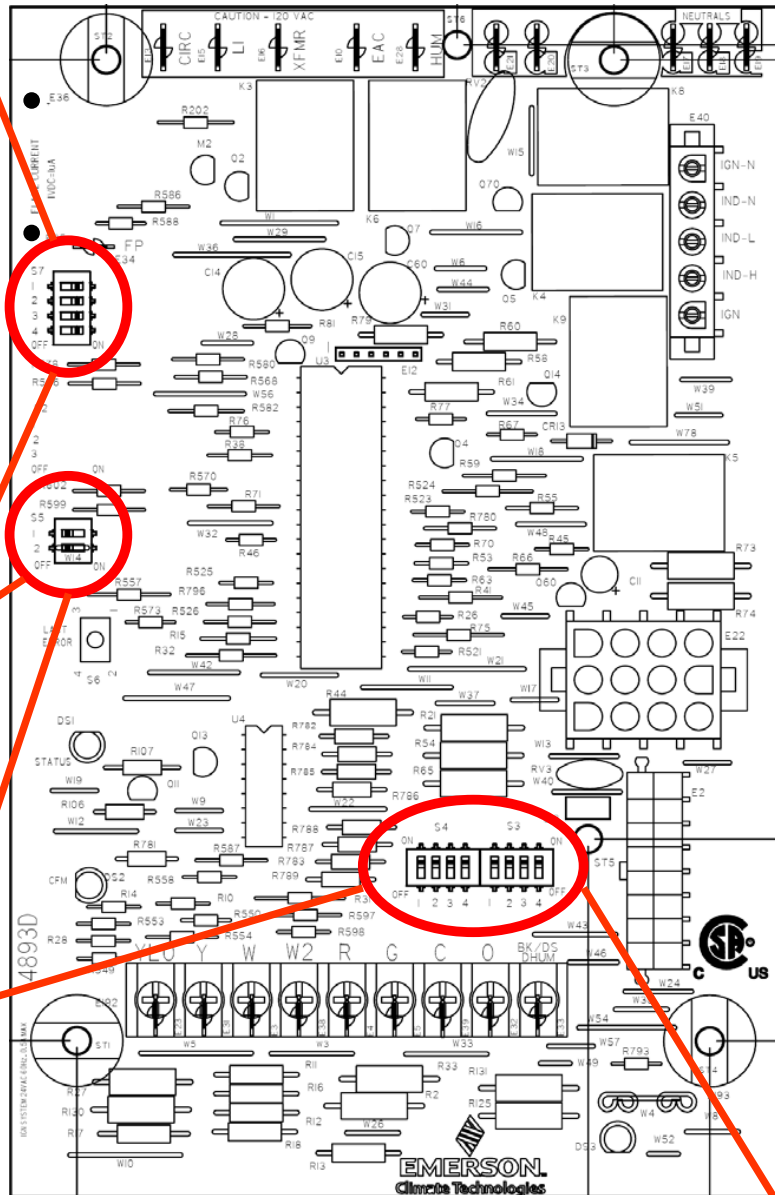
CAUTION - 120 VAC
CIRC LI XFMR EAC HUM
NEUTRALS
ST2 ST6 ST3
E36
R202
K3
M2
Q2
R586
R588
FP
W1
W29
W36
K6
Q7
W16
C14
C15
C60
W6
W44
S7
1
2
3
4
OFF ON
W28
R81
R79
W31
Q9
U3
EI2
R60
R58
R580
R568
W56
R582
R61
Q14
W34
R77
R76
R36
Q4
R67
CRI3
W78
R59
R570
R71
R524
R523
R55
R599
S5
1
2
OFF
W14
ON
R780
W48
R45
W32
R46
R70
R53
R66
R557
R525
R796
R63
R41
Q60
CII
R573
R526
R26
LAST ERROR
R15
R75
R32
R52I
W2I
S6
W42
W47
W20
WII
R44
W37
U4
R782
R2I
DSI
STATUS
R107
Q13
QII
R784
R54
R785
R65
W19
R106
W9
W22
R786
W12
W23
R788
R787
S4
S3
ON ON
R78I
R587
R783
R789
CFM
DS2
R558
R14
R10
R553
R550
R597
R554
R598
R28
OFF OFF
1 2 3 4 1 2 3 4
4893D
YLO Y W W2 R G C O BK/DS DHUM
W43
W46
W24
W5
W3
W33
W54
W57
R793
W49
ST1
R27
R130
R17
RII
R16
R12
R33
R2
R131
R125
W4
W26
W10
R8
R13
W52
DS3
E40
IGN-N
IND-N
IND-L
IND-H
IGN
K8
W15
Q70
RV2
K4
K9
Q5
W39
W5I
K5
R73
R74
E22
W17
W13
RV3
W40
W27
E2
ST5
ST4
C US
EMERSON.
Climate Technologies